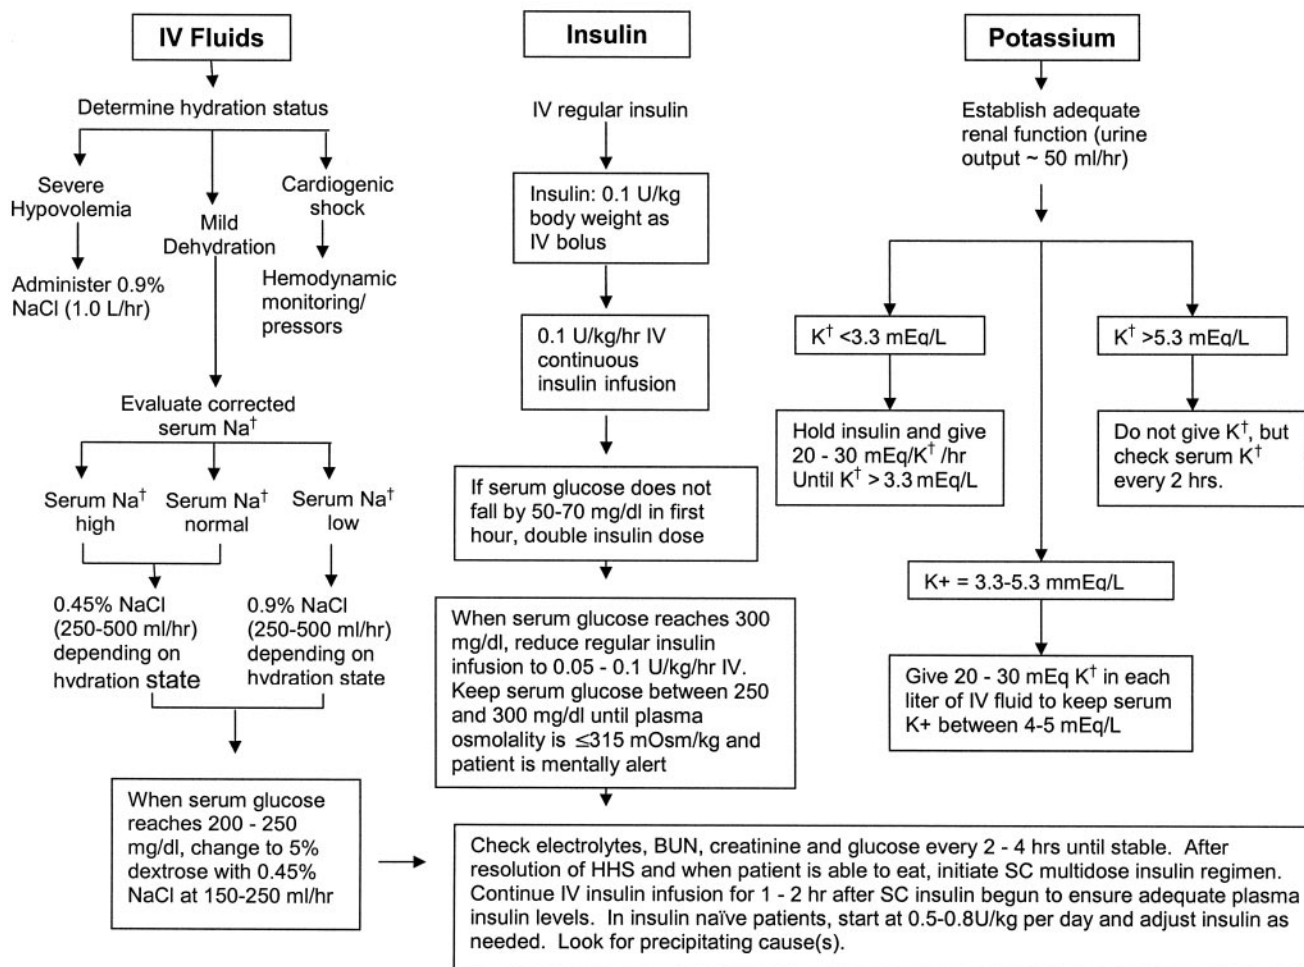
IV Fluids

Determine hydration status

Severe Hypovolemia

Mild Dehydration

Cardiogenic shock

Administer 0.9% NaCl (1.0 L/hr)

Hemodynamic monitoring/ pressors

Evaluate corrected serum Na$^{\dagger}$

Serum Na$^{\dagger}$ high

Serum Na$^{\dagger}$ normal

Serum Na$^{\dagger}$ low

0.45% NaCl (250-500 ml/hr) depending on hydration state

0.9% NaCl (250-500 ml/hr) depending on hydration state

When serum glucose reaches 200 - 250 mg/dl, change to 5% dextrose with 0.45% NaCl at 150-250 ml/hr

Insulin

IV regular insulin

Insulin: 0.1 U/kg body weight as IV bolus

0.1 U/kg/hr IV continuous insulin infusion

If serum glucose does not fall by 50-70 mg/dl in first hour, double insulin dose

When serum glucose reaches 300 mg/dl, reduce regular insulin infusion to 0.05 - 0.1 U/kg/hr IV. Keep serum glucose between 250 and 300 mg/dl until plasma osmolality is $\leq$315 mOsm/kg and patient is mentally alert

Potassium

Establish adequate renal function (urine output ~ 50 ml/hr)

K$^{\dagger}$ <3.3 mEq/L

K$^{\dagger}$ >5.3 mEq/L

Hold insulin and give 20 - 30 mEq/K$^{\dagger}$ /hr Until K$^{\dagger}$ > 3.3 mEq/L

Do not give K$^{\dagger}$, but check serum K$^{\dagger}$ every 2 hrs.

K+ = 3.3-5.3 mmEq/L

Give 20 - 30 mEq K$^{\dagger}$ in each liter of IV fluid to keep serum K+ between 4-5 mEq/L

Check electrolytes, BUN, creatinine and glucose every 2 - 4 hrs until stable. After resolution of HHS and when patient is able to eat, initiate SC multidose insulin regimen. Continue IV insulin infusion for 1 - 2 hr after SC insulin begun to ensure adequate plasma insulin levels. In insulin naïve patients, start at 0.5-0.8U/kg per day and adjust insulin as needed. Look for precipitating cause(s).